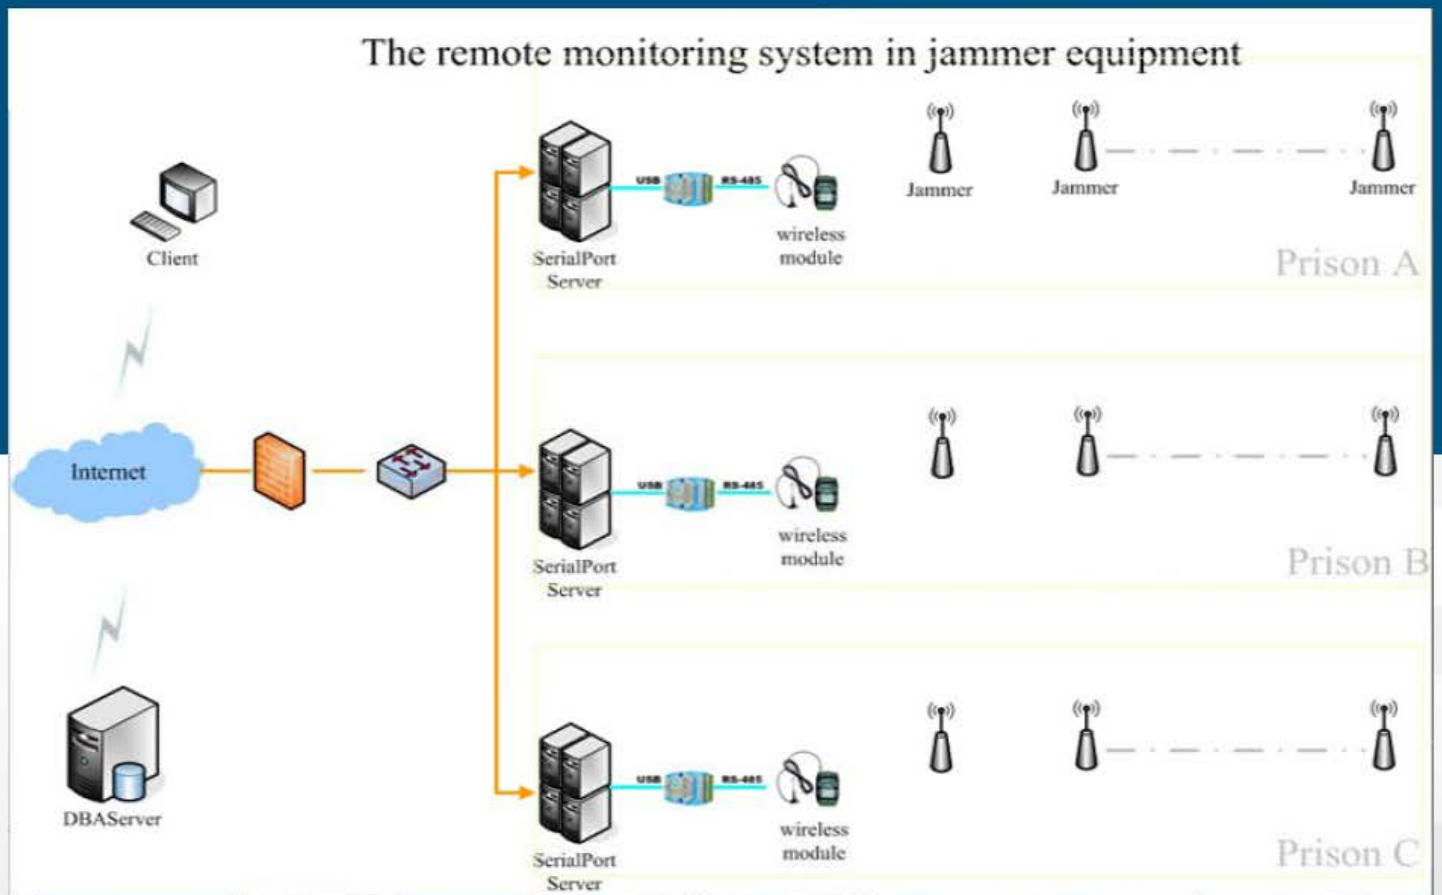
The remote monitoring system in jammer equipment

Client

Internet

DBAServer

USB RS-485

SerialPort Server

wireless module

Jammer

Jammer

Jammer

Prison A

USB RS-485

SerialPort Server

wireless module

Prison B

USB RS-485

SerialPort Server

wireless module

Prison C